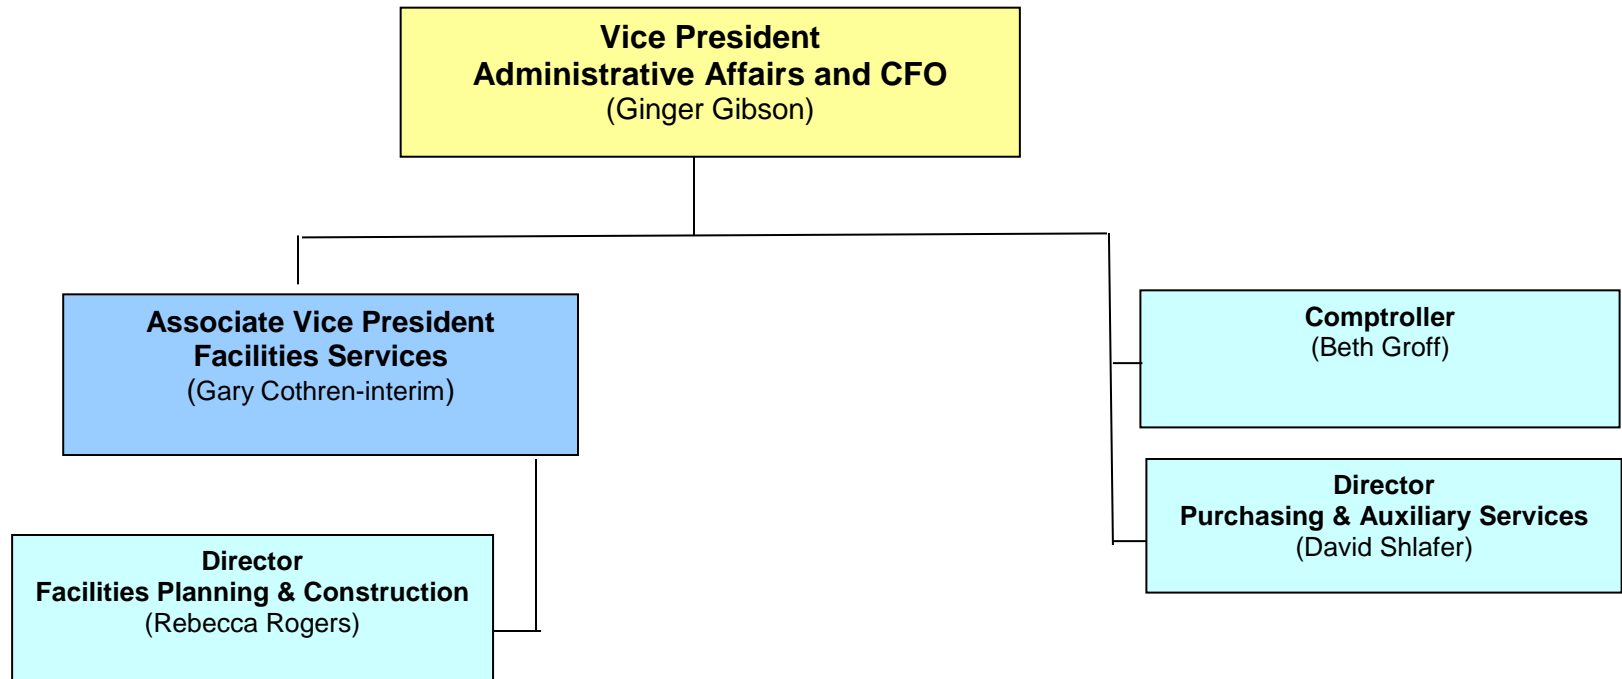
Vice President
Administrative Affairs and CFO
(Ginger Gibson)

Associate Vice President
Facilities Services
(Gary Cothren-interim)

Director
Facilities Planning & Construction
(Rebecca Rogers)

Comptroller
(Beth Groff)

Director
Purchasing & Auxiliary Services
(David Shlafer)